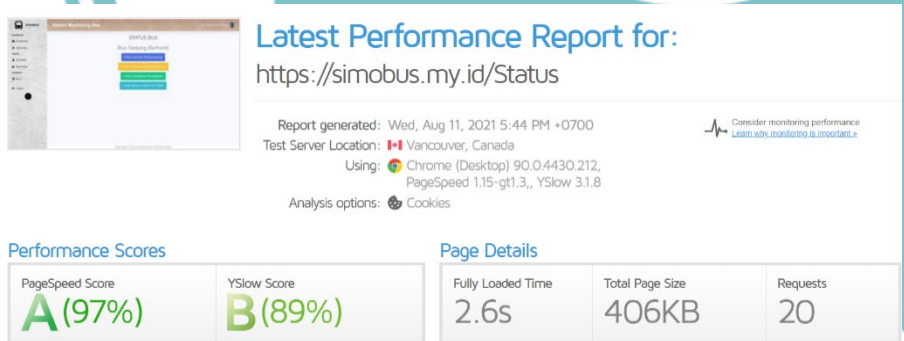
Latest Performance Report for:
https://simobus.my.id/Status

Report generated: Wed, Aug 11, 2021 5:44 PM +0700
Test Server Location: Vancouver, Canada
Using: Chrome (Desktop) 90.0.4430.212, PageSpeed 1.15-gt1.3,, YSlow 3.1.8
Analysis options: Cookies

Consider monitoring performance
Learn why monitoring is important »

Performance Scores

| PageSpeed Score | YSlow Score |
|---|---|
| A (97%) | B (89%) |

Page Details

| Fully Loaded Time | Total Page Size | Requests |
|---|---|---|
| 2.6s | 406KB | 20 |

Sistem Monitoring Bus
STATUS BUS
Bus Sedang Berhenti
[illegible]